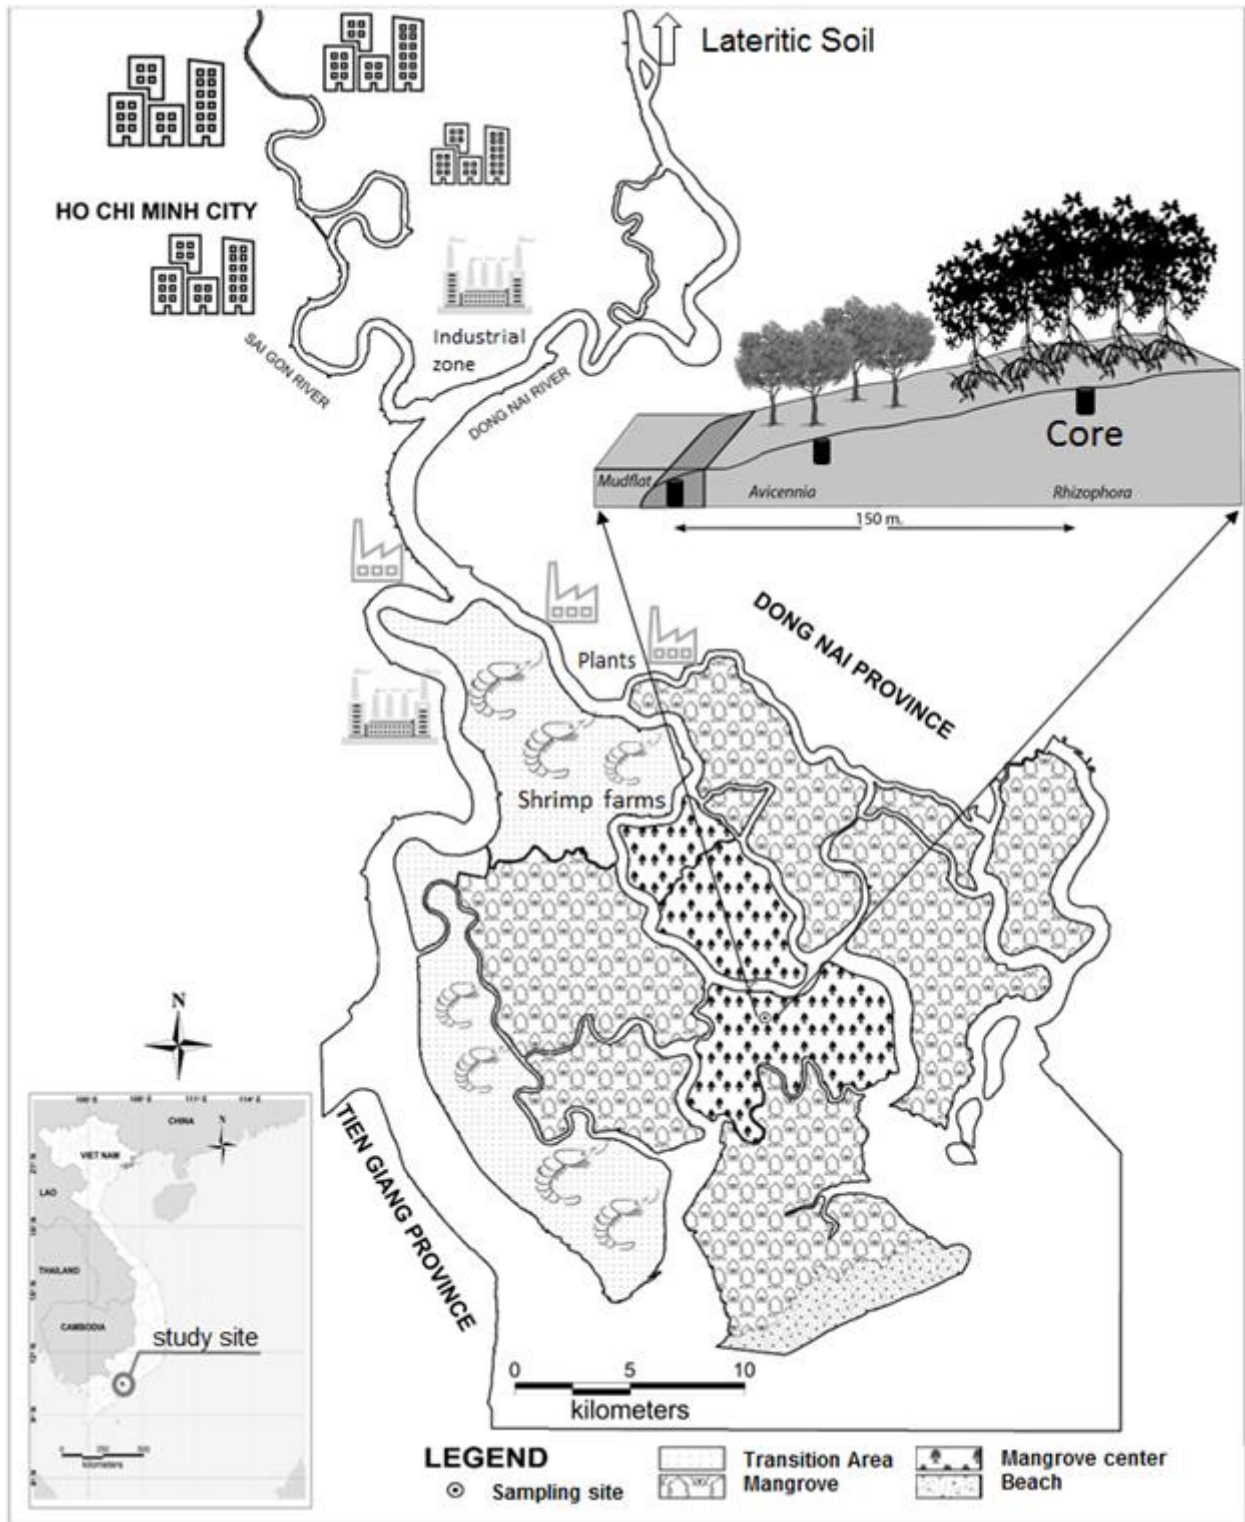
Lateritic Soil

HO CHI MINH CITY

Industrial zone

SAI GON RIVER

DONG NAI RIVER

Core

Mudflat

Avicennia

Rhizophora

150 m.

DONG NAI PROVINCE

Plants

Shrimp farms

N

CHINA

VIET NAM

LAO

THAILAND

CAMBODIA

study site

kilometers

TIEN GIANG PROVINCE

0 5 10

kilometers

LEGEND

Sampling site

Transition Area

Mangrove

Mangrove center

Beach